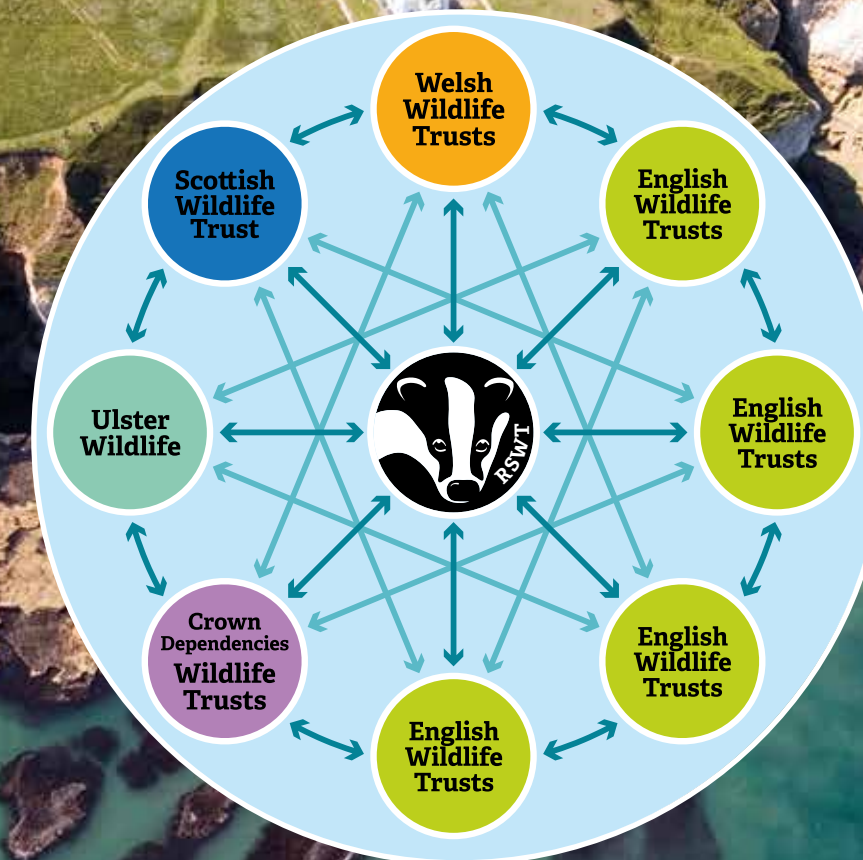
Welsh Wildlife Trusts

Scottish Wildlife Trust

English Wildlife Trusts

Ulster Wildlife

RSWT

English Wildlife Trusts

Crown Dependencies Wildlife Trusts

English Wildlife Trusts

English Wildlife Trusts